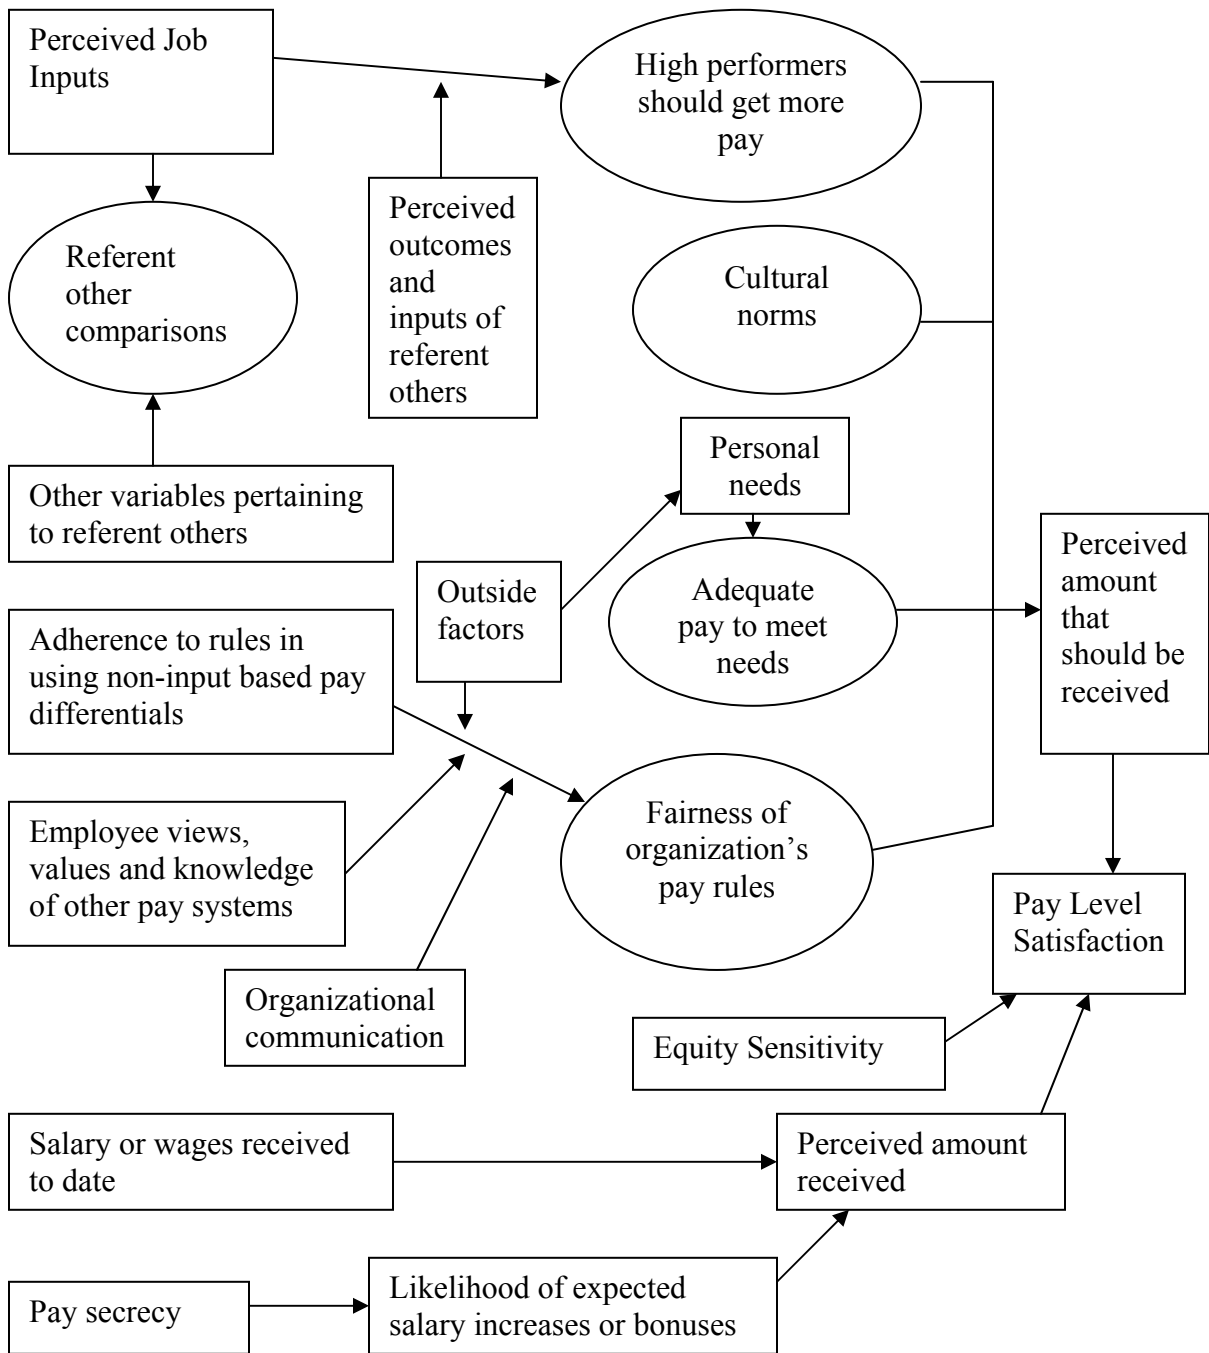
Perceived Job Inputs

High performers should get more pay

Referent other comparisons

Perceived outcomes and inputs of referent others

Cultural norms

Other variables pertaining to referent others

Personal needs

Outside factors

Adequate pay to meet needs

Perceived amount that should be received

Adherence to rules in using non-input based pay differentials

Fairness of organization's pay rules

Employee views, values and knowledge of other pay systems

Pay Level Satisfaction

Organizational communication

Equity Sensitivity

Salary or wages received to date

Perceived amount received

Pay secrecy

Likelihood of expected salary increases or bonuses